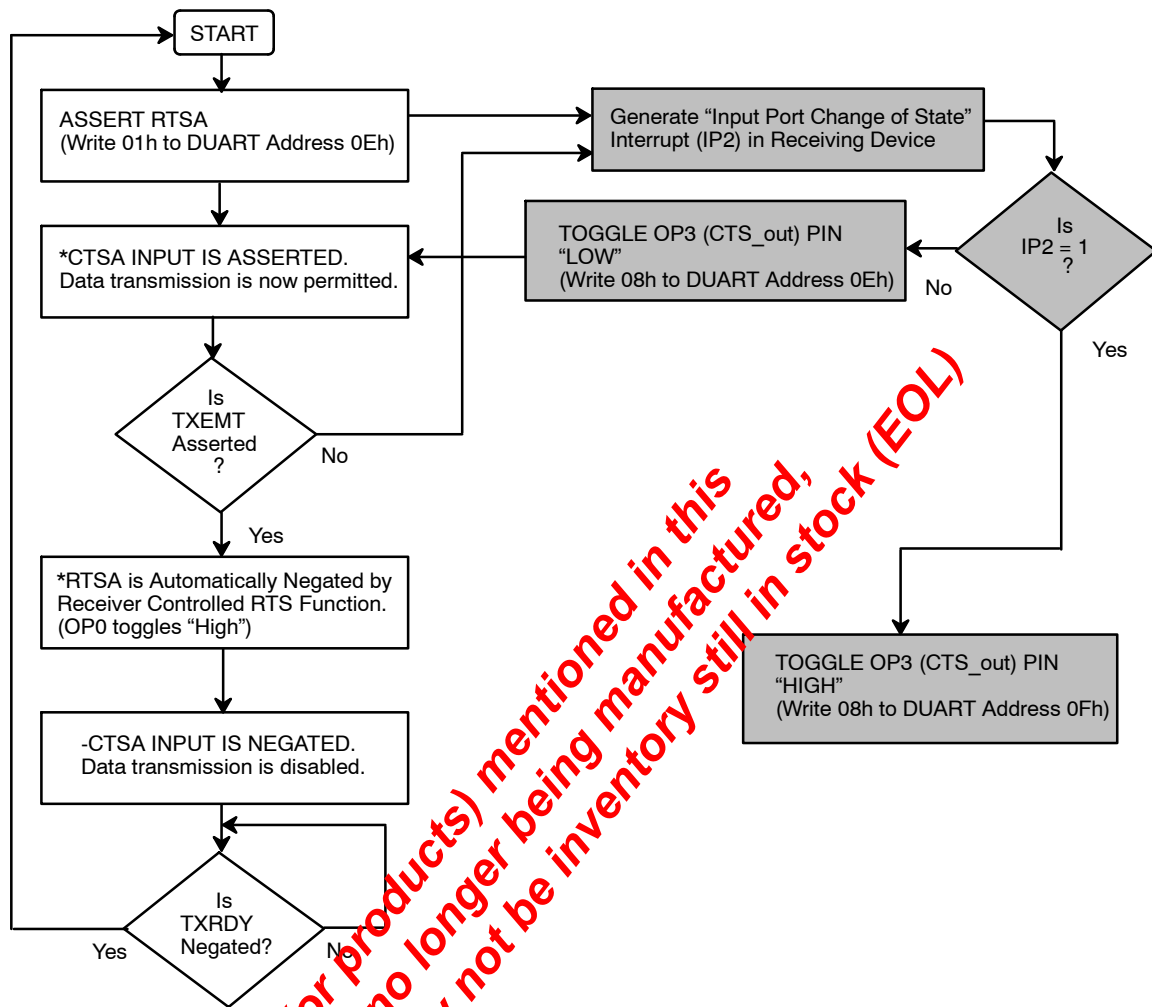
START

ASSERT RTSA
(Write 01h to DUART Address 0Eh)

Generate "Input Port Change of State" Interrupt (IP2) in Receiving Device

Is IP2 = 1 ?

TOGGLE OP3 (CTS_out) PIN "LOW"
(Write 08h to DUART Address 0Eh)

No

Yes

*CTSA INPUT IS ASSERTED.
Data transmission is now permitted.

Is TXEMT Asserted ?

No

Yes

*RTSA is Automatically Negated by Receiver Controlled RTS Function.
(OP0 toggles "High")

TOGGLE OP3 (CTS_out) PIN "HIGH"
(Write 08h to DUART Address 0Fh)

-CTSA INPUT IS NEGATED.
Data transmission is disabled.

Is TXRDY Negated?

Yes

No

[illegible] products) mentioned in this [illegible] no longer being manufactured, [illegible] not be inventory still in stock (EOL)